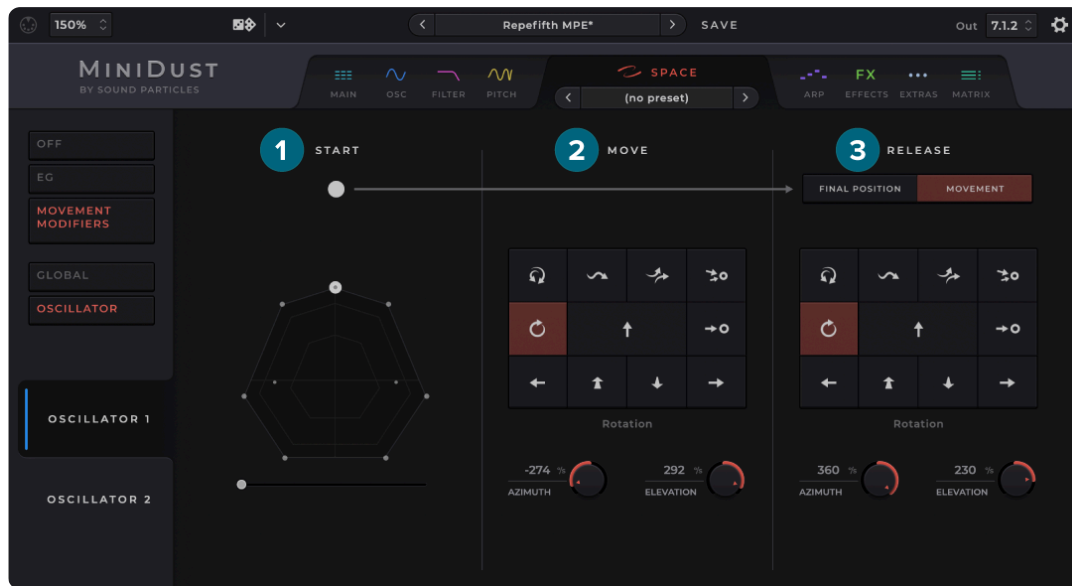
150%

Repefifth MPE*

SAVE

Out 7.1.2

MINIDUST
BY SOUND PARTICLES

MAIN OSC FILTER PITCH

SPACE

(no preset)

ARP EFFECTS EXTRAS MATRIX

FX

OFF

EG

MOVEMENT MODIFIERS

GLOBAL

OSCILLATOR

OSCILLATOR 1

OSCILLATOR 2

1 START

2 MOVE

3 RELEASE

FINAL POSITION MOVEMENT

Rotation

-274 %
AZIMUTH

292 %
ELEVATION

Rotation

360 %
AZIMUTH

230 %
ELEVATION